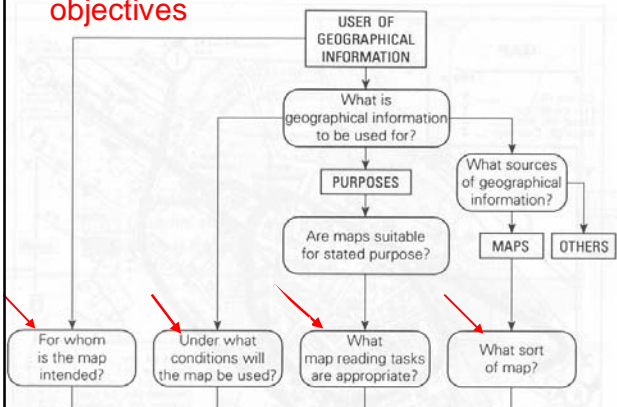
objectives

USER OF GEOGRAPHICAL INFORMATION

What is geographical information to be used for?

PURPOSES

What sources of geographical information?

Are maps suitable for stated purpose?

MAPS

OTHERS

For whom is the map intended?

Under what conditions will the map be used?

What map reading tasks are appropriate?

What sort of map?